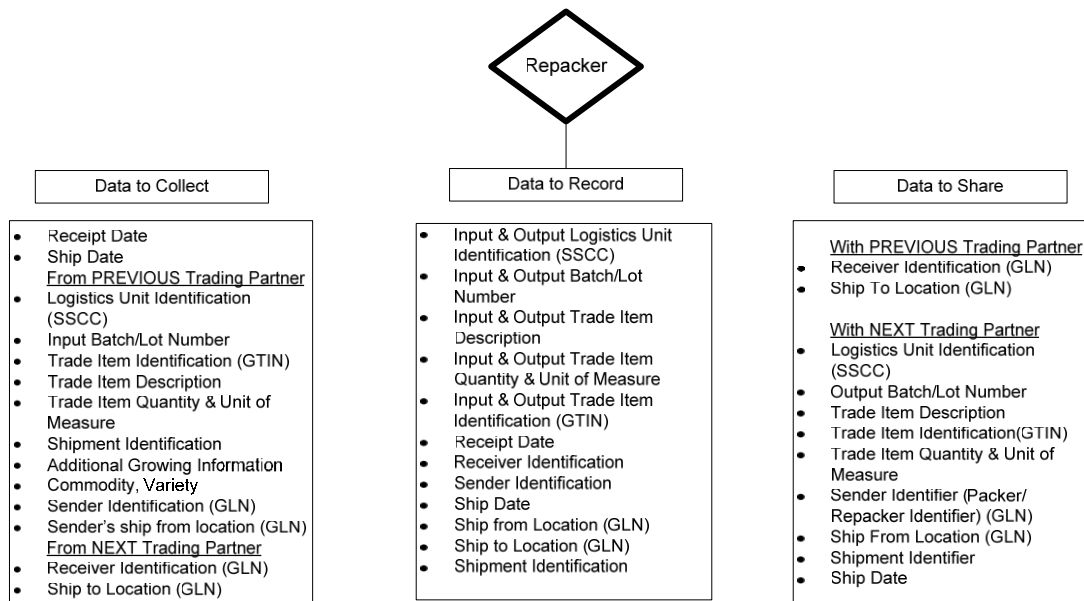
Repacker

Data to Collect

- Receipt Date
- Ship Date

From PREVIOUS Trading Partner
- Logistics Unit Identification (SSCC)
- Input Batch/Lot Number
- Trade Item Identification (GTIN)
- Trade Item Description
- Trade Item Quantity & Unit of Measure
- Shipment Identification
- Additional Growing Information
- Commodity, Variety
- Sender Identification (GLN)
- Sender's ship from location (GLN)

From NEXT Trading Partner
- Receiver Identification (GLN)
- Ship to Location (GLN)

Data to Record

- Input & Output Logistics Unit Identification (SSCC)
- Input & Output Batch/Lot Number
- Input & Output Trade Item Description
- Input & Output Trade Item Quantity & Unit of Measure
- Input & Output Trade Item Identification (GTIN)
- Receipt Date
- Receiver Identification
- Sender Identification
- Ship Date
- Ship from Location (GLN)
- Ship to Location (GLN)
- Shipment Identification

Data to Share

With PREVIOUS Trading Partner
- Receiver Identification (GLN)
- Ship To Location (GLN)

With NEXT Trading Partner
- Logistics Unit Identification (SSCC)
- Output Batch/Lot Number
- Trade Item Description
- Trade Item Identification(GTIN)
- Trade Item Quantity & Unit of Measure
- Sender Identifier (Packer/ Repacker Identifier) (GLN)
- Ship From Location (GLN)
- Shipment Identifier
- Ship Date